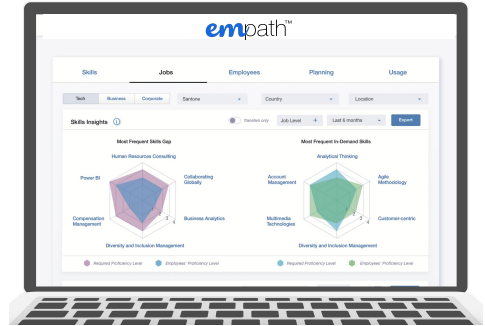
empath™

Skills | Jobs | Employees | Planning | Usage

Tech | Business | Corporate

Santone

Country

Location

Skills Insights

Standard only

Job Level

Last 6 months

Export

Most Frequent Skills Gap

Human Resources Consulting

Power BI

Collaborating Globally

Compensation Management

Business Analytics

Diversity and Inclusion Management

Required Proficiency Level

Employees' Proficiency Level

Most Frequent In-Demand Skills

Analytical Thinking

Account Management

Agile Methodology

Multimedia Technologies

Customer-centric

Diversity and Inclusion Management

Required Proficiency Level

Employees' Proficiency Level